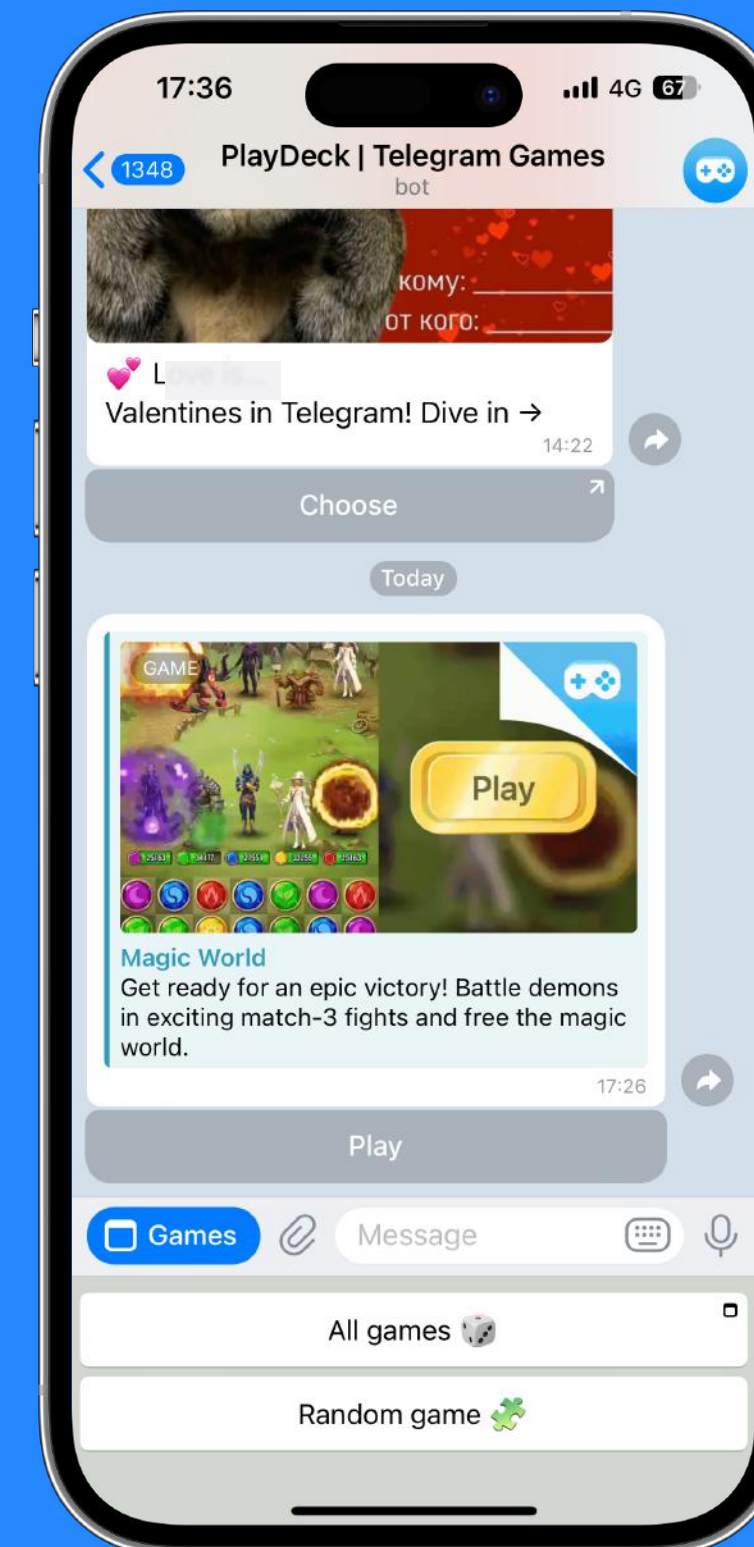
17:36
4G 67

1348
PlayDeck | Telegram Games
bot

кому:
от кого:

💕 L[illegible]
Valentines in Telegram! Dive in →
14:22

Choose

Today

GAME
Play

Magic World
Get ready for an epic victory! Battle demons in exciting match-3 fights and free the magic world.
17:26

Play

Games
Message

All games 🎲
Random game 🧩